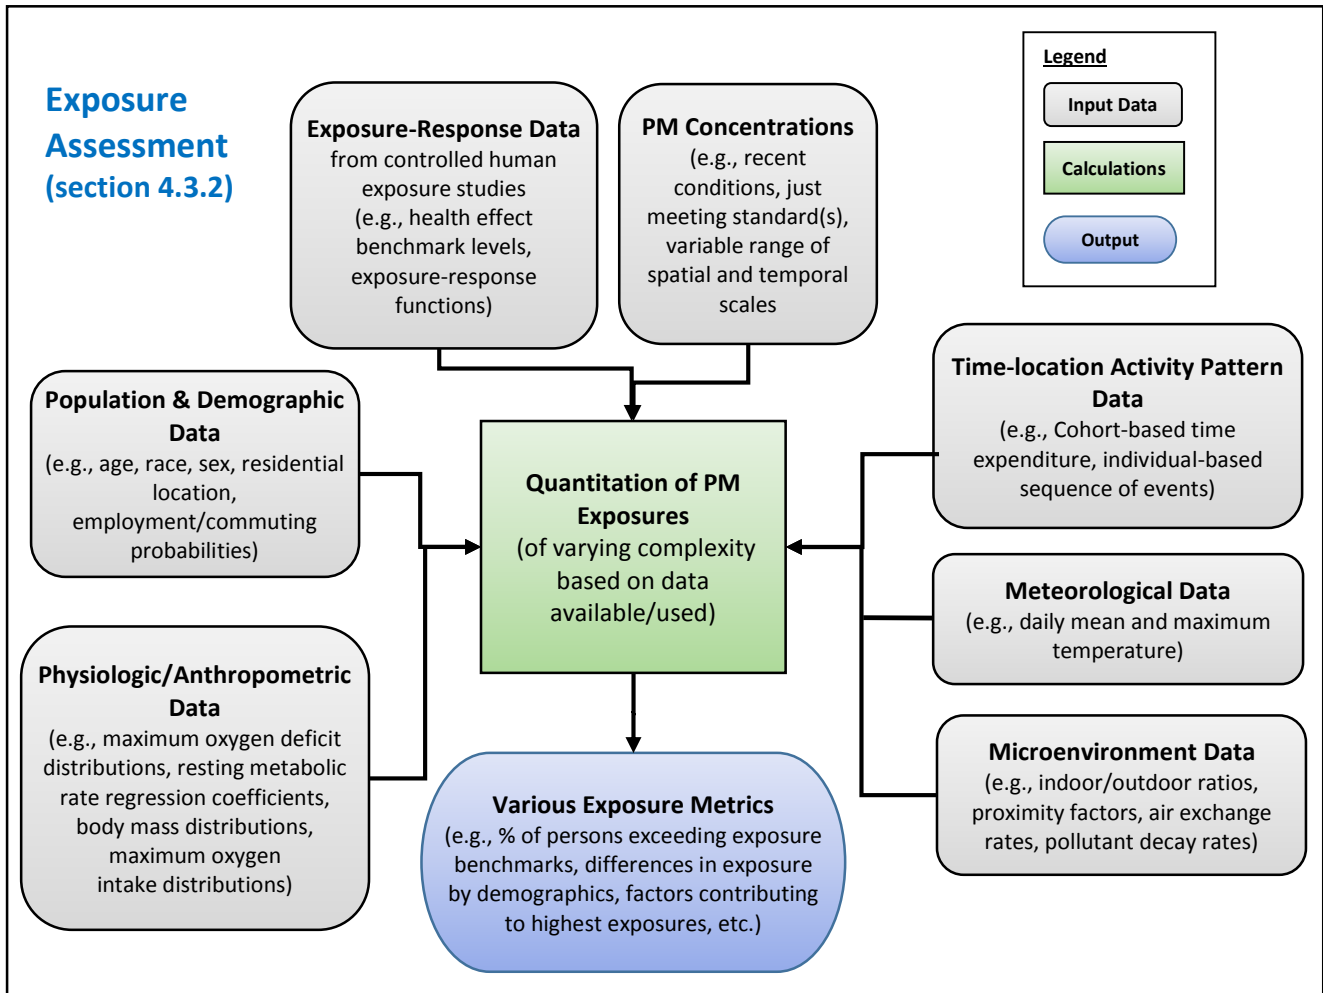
Exposure Assessment (section 4.3.2)

Exposure-Response Data
from controlled human exposure studies (e.g., health effect benchmark levels, exposure-response functions)

PM Concentrations
(e.g., recent conditions, just meeting standard(s), variable range of spatial and temporal scales

Legend
Input Data
Calculations
Output

Population & Demographic Data
(e.g., age, race, sex, residential location, employment/commuting probabilities)

Quantitation of PM Exposures
(of varying complexity based on data available/used)

Time-location Activity Pattern Data
(e.g., Cohort-based time expenditure, individual-based sequence of events)

Meteorological Data
(e.g., daily mean and maximum temperature)

Physiologic/Anthropometric Data
(e.g., maximum oxygen deficit distributions, resting metabolic rate regression coefficients, body mass distributions, maximum oxygen intake distributions)

Various Exposure Metrics
(e.g., % of persons exceeding exposure benchmarks, differences in exposure by demographics, factors contributing to highest exposures, etc.)

Microenvironment Data
(e.g., indoor/outdoor ratios, proximity factors, air exchange rates, pollutant decay rates)